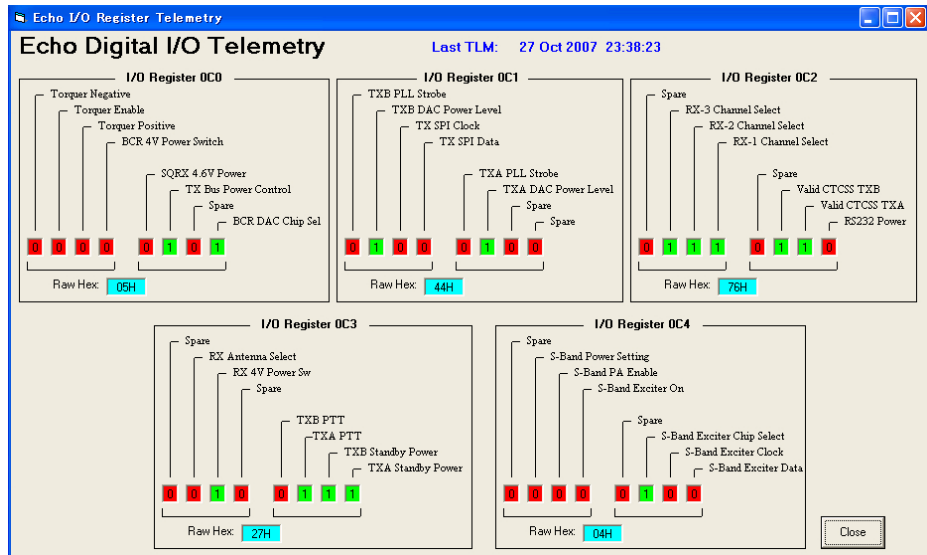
Echo I/O Register Telemetry

Echo Digital I/O Telemetry

Last TLM: 27 Oct 2007 23:38:23

I/O Register 0C0

Torquer Negative
Torquer Enable
Torquer Positive
BCR 4V Power Switch
SQRX 4.6V Power
TX Bus Power Control
Spare
BCR DAC Chip Sel

0 0 0 0 0 1 0 1

Raw Hex: 05H

I/O Register 0C1

TXB PLL Strobe
TXB DAC Power Level
TX SPI Clock
TX SPI Data
TXA PLL Strobe
TXA DAC Power Level
Spare
Spare

0 1 0 0 0 1 0 0

Raw Hex: 44H

I/O Register 0C2

Spare
RX-3 Channel Select
RX-2 Channel Select
RX-1 Channel Select
Spare
Valid CTCSS TXB
Valid CTCSS TXA
RS232 Power

0 1 1 1 0 1 1 0

Raw Hex: 76H

I/O Register 0C3

Spare
RX Antenna Select
RX 4V Power Sw
Spare
TXB PTT
TXA PTT
TXB Standby Power
TXA Standby Power

0 0 1 0 0 1 1 1

Raw Hex: 27H

I/O Register 0C4

Spare
S-Band Power Setting
S-Band PA Enable
S-Band Exciter On
Spare
S-Band Exciter Chip Select
S-Band Exciter Clock
S-Band Exciter Data

0 0 0 0 0 1 0 0

Raw Hex: 04H

Close